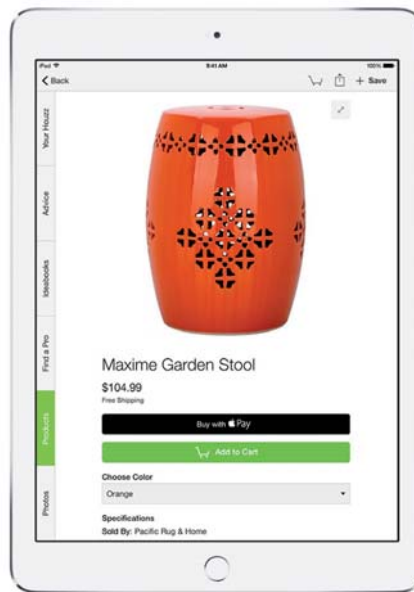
iPad
9:41 AM
100%
< Back
+ Save
Your Houzz
Advice
Ideabooks
Find a Pro
Products
Photos
Maxime Garden Stool
$104.99
Free Shipping
Buy with  Pay
Add to Cart
Choose Color
Orange
Specifications
Sold By: Pacific Rug & Home